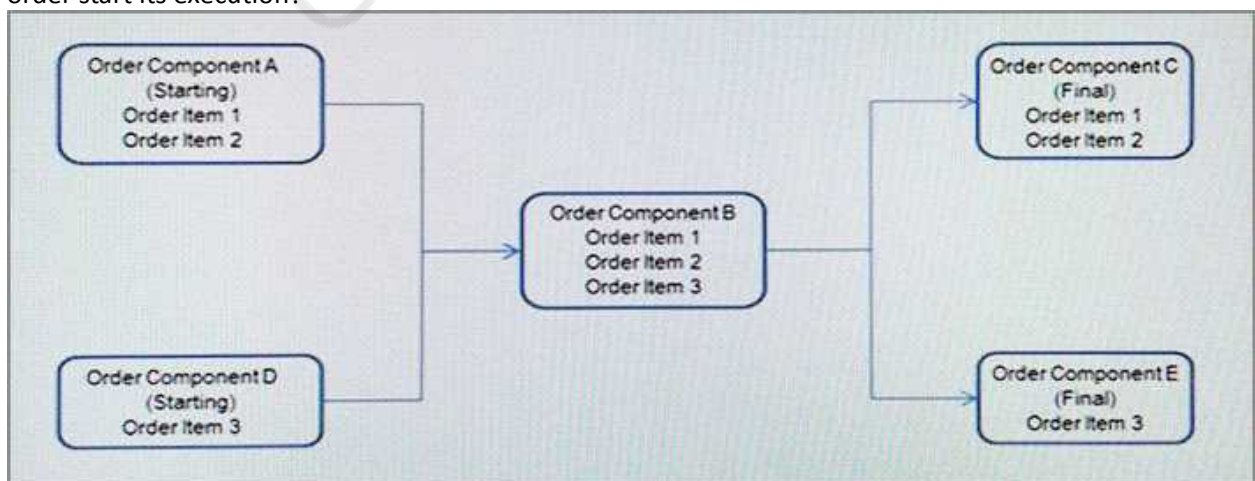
order start its execution?

Order Component A
(Starting)
Order Item 1
Order Item 2

Order Component D
(Starting)
Order Item 3

Order Component B
Order Item 1
Order Item 2
Order Item 3

Order Component C
(Final)
Order Item 1
Order Item 2

Order Component E
(Final)
Order Item 3